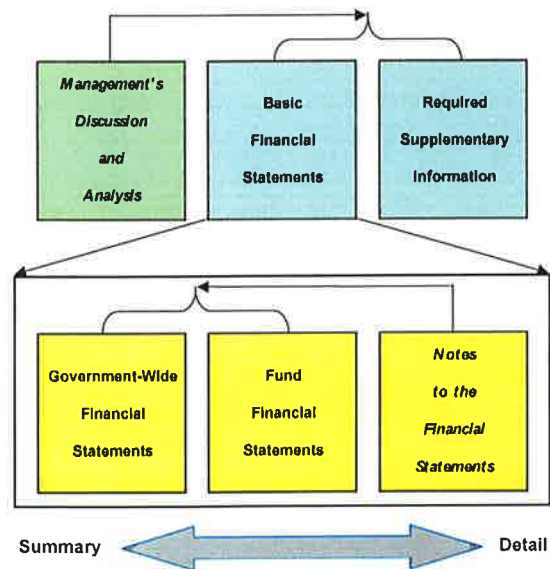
Management's Discussion and Analysis

Basic Financial Statements

Required Supplementary Information

Government-Wide Financial Statements

Fund Financial Statements

Notes to the Financial Statements

Summary

Detail